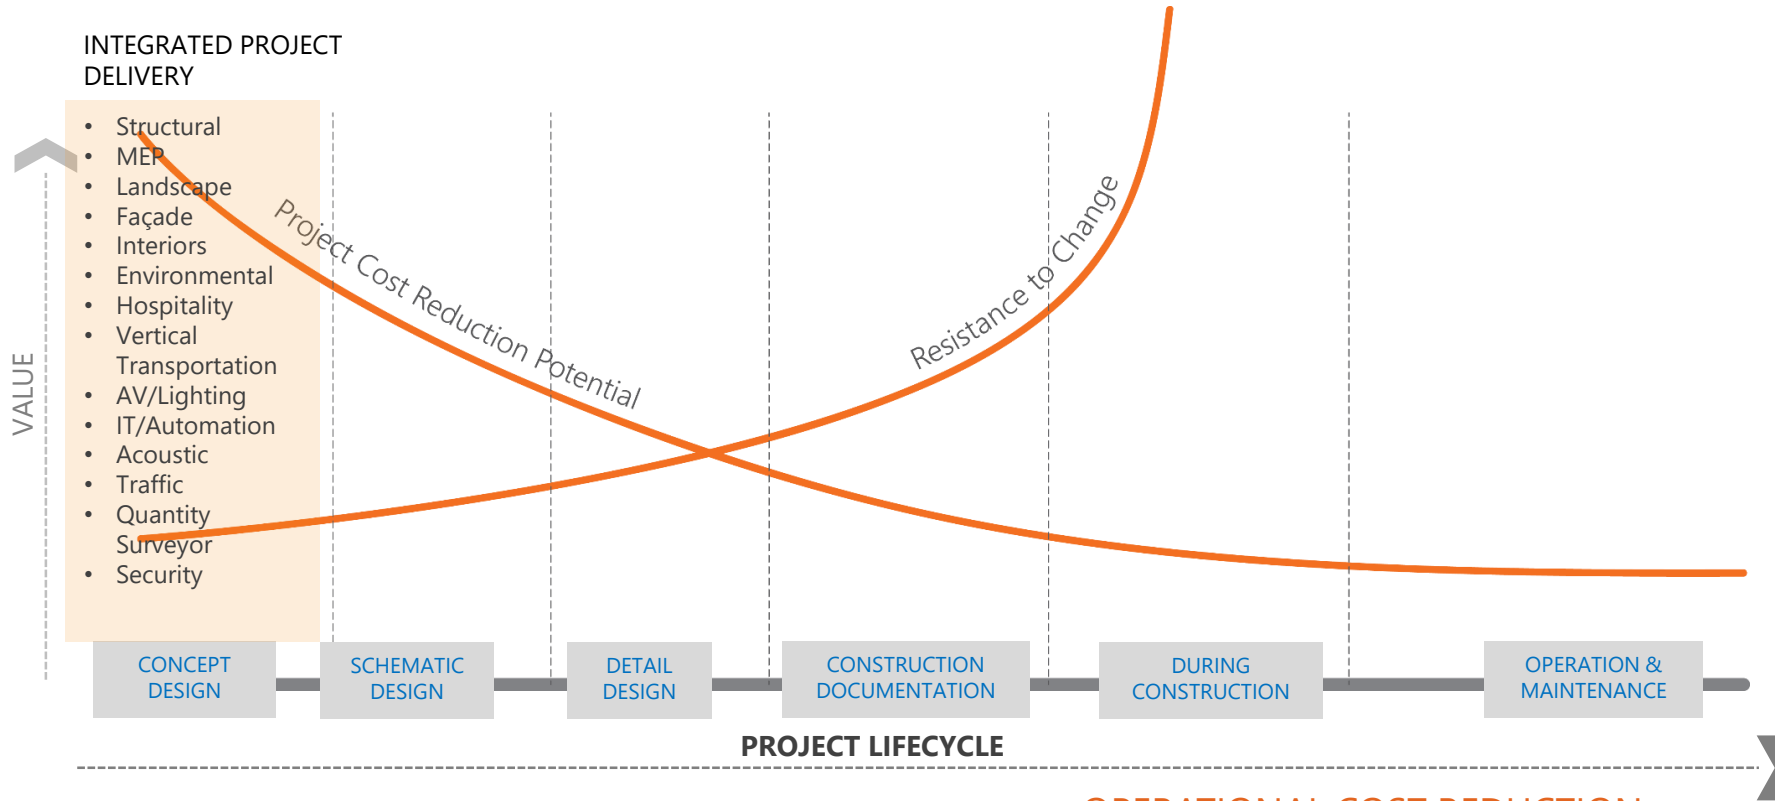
INTEGRATED PROJECT DELIVERY

- Structural
- MEP
- Landscape
- Façade
- Interiors
- Environmental
- Hospitality
- Vertical Transportation
- AV/Lighting
- IT/Automation
- Acoustic
- Traffic
- Quantity Surveyor
- Security

VALUE

Project Cost Reduction Potential

Resistance to Change

CONCEPT DESIGN

SCHEMATIC DESIGN

DETAIL DESIGN

CONSTRUCTION DOCUMENTATION

DURING CONSTRUCTION

OPERATION & MAINTENANCE

PROJECT LIFECYCLE

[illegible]